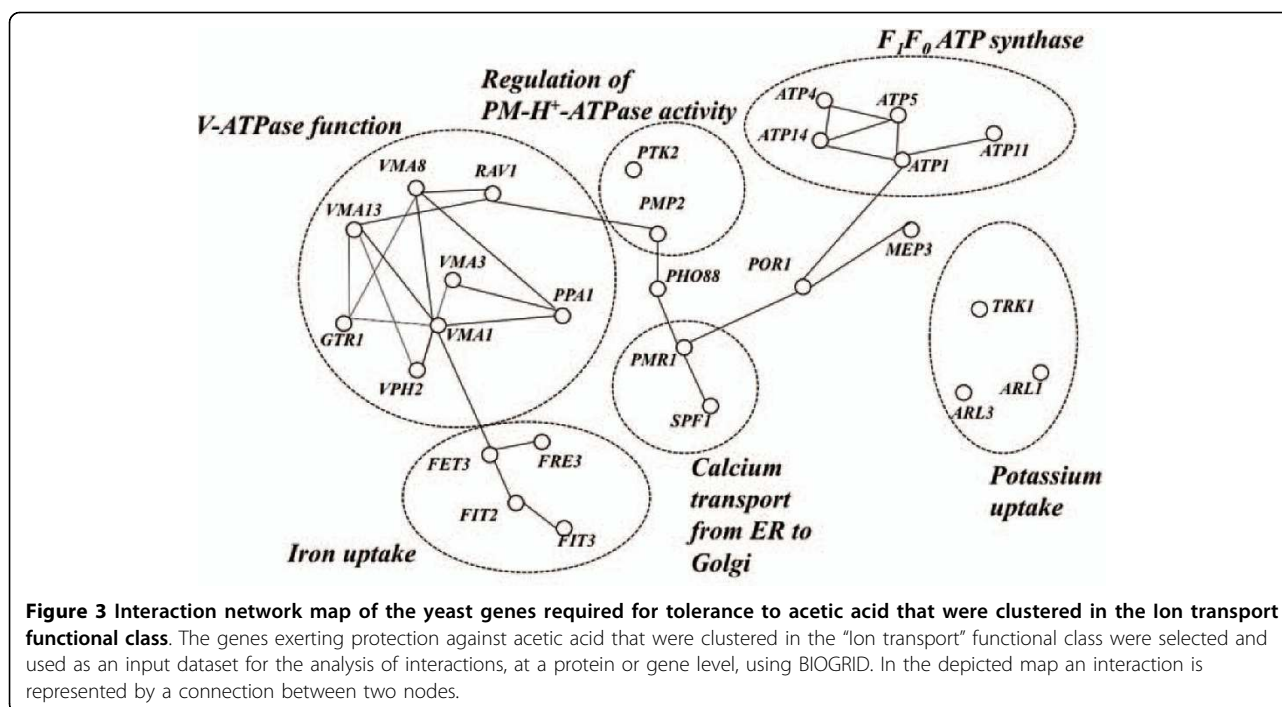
$F_1F_0$ ATP synthase

Regulation of PM-H$^+$-ATPase activity

V-ATPase function

ATP4
ATP5
ATP14
ATP1
ATP11

PTK2
PMP2

VMA8
RAV1
VMA13
VMA3
PPA1
GTR1
VMA1
VPH2

PHO88
POR1
MEP3

PMR1
SPF1

TRK1
ARL1
ARL3

FET3
FRE3
FIT2
FIT3

Iron uptake

Calcium transport from ER to Golgi

Potassium uptake

**Figure 3 Interaction network map of the yeast genes required for tolerance to acetic acid that were clustered in the Ion transport functional class**. The genes exerting protection against acetic acid that were clustered in the "Ion transport" functional class were selected and used as an input dataset for the analysis of interactions, at a protein or gene level, using BIOGRID. In the depicted map an interaction is represented by a connection between two nodes.